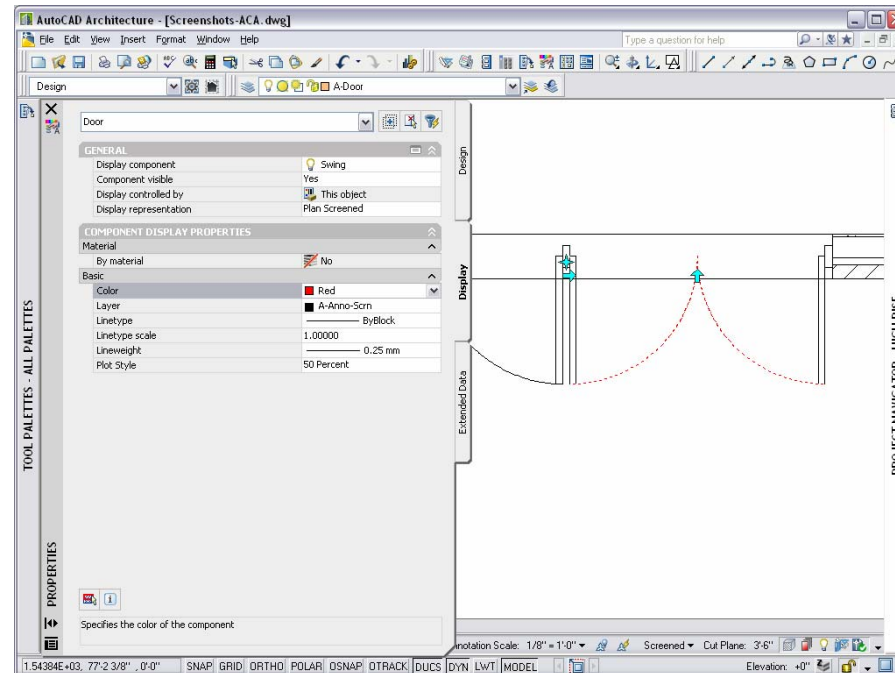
AutoCAD Architecture - [Screenshots-ACA.dwg]

File Edit View Insert Format Window Help

Type a question for help

Design

A-Door

Door

GENERAL

| | |
|---|---|
| Display component | Swing |
| Component visible | Yes |
| Display controlled by | This object |
| Display representation | Plan Screened |

COMPONENT DISPLAY PROPERTIES

Material

| | |
|---|---|
| By material | No |

Basic

| | |
|---|---|
| Color | Red |
| Layer | A-Anno-Scrn |
| Linetype | ByBlock |
| Linetype scale | 1.00000 |
| Lineweight | 0.25 mm |
| Plot Style | 50 Percent |

Design

Display

Extended Data

TOOL PALETTES - ALL PALETTES

PROPERTIES

Specifies the color of the component

notation Scale: 1/8" = 1'-0" ▾ Screened ▾ Cut Plane: 3'-6"

1.54384E+03, 77'-2 3/8" , 0'-0" SNAP GRID ORTHO POLAR OSNAP OTRACK DUCS DYN LWT MODEL

Elevation: +0"

PROJECT NAVIGATOR - HIGH RISE